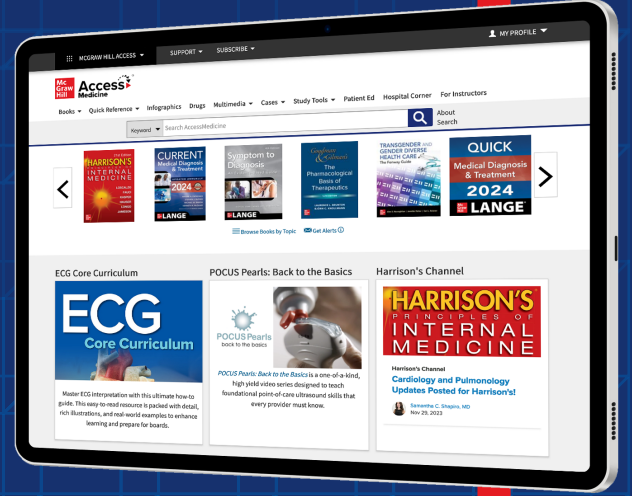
MCGRAW HILL ACCESS ▾ SUPPORT ▾ SUBSCRIBE ▾ MY PROFILE ▾

Mc Graw Hill Access Medicine

Books ▾ Quick Reference ▾ Infographics Drugs Multimedia ▾ Cases ▾ Study Tools ▾ Patient Ed Hospital Corner For Instructors

Keyword ▾ Search AccessMedicine About Search

HARRISON'S INTERNAL MEDICINE

CURRENT Medical Diagnosis & Treatment 2024 LANGE

Symptom to Diagnosis LANGE

Goodman & Gilman's The Pharmacological Basis of Therapeutics

TRANSGENDER AND GENDER DIVERSE HEALTH CARE The Fenway Guide

QUICK Medical Diagnosis & Treatment 2024 LANGE

Browse Books by Topic Get Alerts

ECG Core Curriculum

ECG Core Curriculum

Master ECG interpretation with this ultimate how-to guide. This easy-to-read resource is packed with detail, rich illustrations, and real-world examples to enhance learning and prepare for boards.

POCUS Pearls: Back to the Basics

POCUS Pearls back to the basics

POCUS Pearls: Back to the Basics is a one-of-a-kind, high yield video series designed to teach foundational point-of-care ultrasound skills that every provider must know.

Harrison's Channel

HARRISON'S PRINCIPLES OF INTERNAL MEDICINE

Harrison's Channel

Cardiology and Pulmonology Updates Posted for Harrison's!

Samantha C. Shapiro, MD
Nov 29, 2023